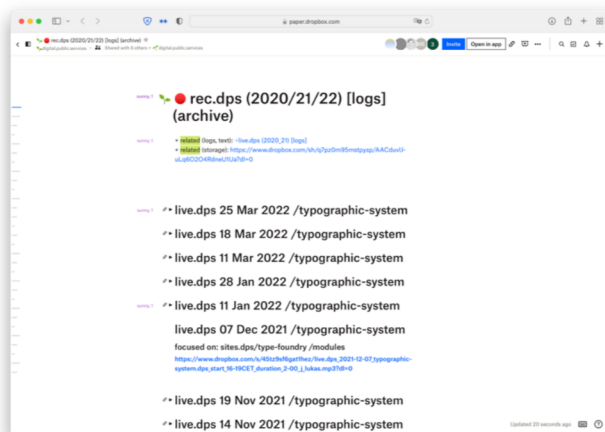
paper.dropbox.com

rec.dps (2020/21/22) [logs] (archive)

digital.public.services · Shared with 8 others · digital.public.services

3 Invite Open in app

lucmg, 3

🌱 🔴 rec.dps (2020/21/22) [logs] (archive)

lucmg, 3

• related (logs, text): ~live.dps (2020_21) [logs]
• related (storage): https://www.dropbox.com/sh/q7pz0m95mstpysp/AACduvU-uLq6iO2O4RdneU1Ua?dl=0

live.dps 25 Mar 2022 /typographic-system

live.dps 18 Mar 2022 /typographic-system

live.dps 11 Mar 2022 /typographic-system

live.dps 28 Jan 2022 /typographic-system

live.dps 11 Jan 2022 /typographic-system

live.dps 07 Dec 2021 /typographic-system

focused on: sites.dps/type-foundry /modules
https://www.dropbox.com/s/45tz9sf6gattfez/live.dps_2021-12-07_typographic-system.dps_start_16-19CET_duration_2-00_j_lukas.mp3?dl=0

live.dps 19 Nov 2021 /typographic-system

live.dps 14 Nov 2021 /typographic-system

Updated 20 seconds ago